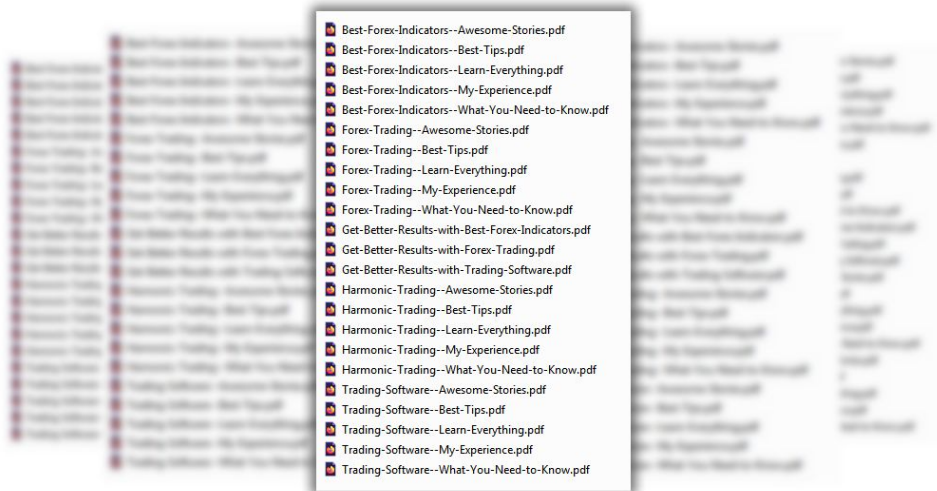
Best-Forex-Indicators--Awesome-Stories.pdf
Best-Forex-Indicators--Best-Tips.pdf
Best-Forex-Indicators--Learn-Everything.pdf
Best-Forex-Indicators--My-Experience.pdf
Best-Forex-Indicators--What-You-Need-to-Know.pdf
Forex-Trading--Awesome-Stories.pdf
Forex-Trading--Best-Tips.pdf
Forex-Trading--Learn-Everything.pdf
Forex-Trading--My-Experience.pdf
Forex-Trading--What-You-Need-to-Know.pdf
Get-Better-Results-with-Best-Forex-Indicators.pdf
Get-Better-Results-with-Forex-Trading.pdf
Get-Better-Results-with-Trading-Software.pdf
Harmonic-Trading--Awesome-Stories.pdf
Harmonic-Trading--Best-Tips.pdf
Harmonic-Trading--Learn-Everything.pdf
Harmonic-Trading--My-Experience.pdf
Harmonic-Trading--What-You-Need-to-Know.pdf
Trading-Software--Awesome-Stories.pdf
Trading-Software--Best-Tips.pdf
Trading-Software--Learn-Everything.pdf
Trading-Software--My-Experience.pdf
Trading-Software--What-You-Need-to-Know.pdf